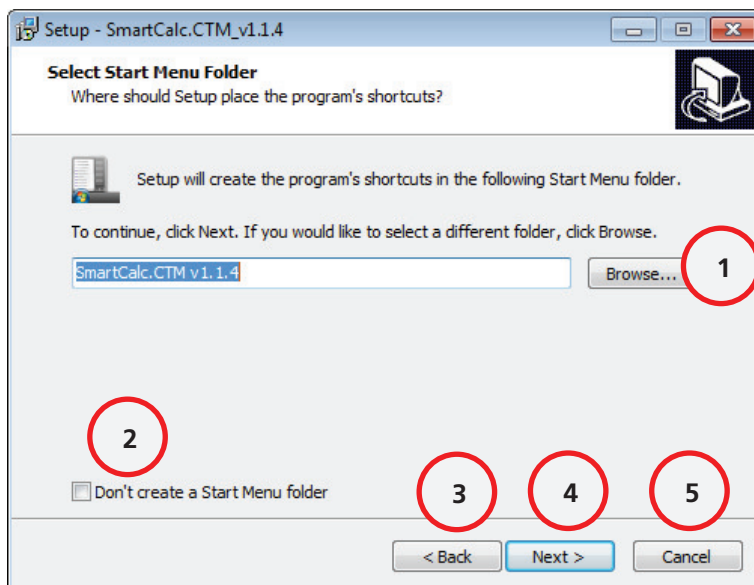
Setup - SmartCalc.CTM_v1.1.4

Select Start Menu Folder
Where should Setup place the program's shortcuts?

Setup will create the program's shortcuts in the following Start Menu folder.

To continue, click Next. If you would like to select a different folder, click Browse.

SmartCalc.CTM v1.1.4

Browse...

1

2

Don't create a Start Menu folder

3

4

5

< Back

Next >

Cancel